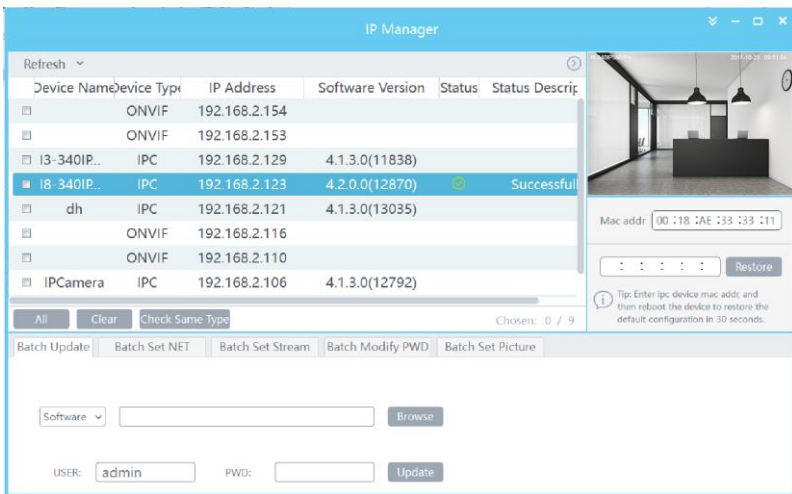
IP Manager

Refresh

| | Device Name | Device Type | IP Address | Software Version | Status | Status Descrip |
|---|---|---|---|---|---|---|
| | | ONVIF | 192.168.2.154 | | | |
| | | ONVIF | 192.168.2.153 | | | |
| | I3-340IP... | IPC | 192.168.2.129 | 4.1.3.0(11838) | | |
| | I8-340IP... | IPC | 192.168.2.123 | 4.2.0.0(12870) | | Successful |
| | dh | IPC | 192.168.2.121 | 4.1.3.0(13035) | | |
| | | ONVIF | 192.168.2.116 | | | |
| | | ONVIF | 192.168.2.110 | | | |
| | IPCamera | IPC | 192.168.2.106 | 4.1.3.0(12792) | | |

All Clear Check Same Type Chosen: 0 / 9

Mac addr 00 :18 :AE :33 :33 :11

: : : : : Restore

Tip: Enter ipc device mac addr, and then reboot the device to restore the default configuration in 30 seconds.

Batch Update Batch Set NET Batch Set Stream Batch Modify PWD Batch Set Picture

Software Browse

USER: admin PWD: Update